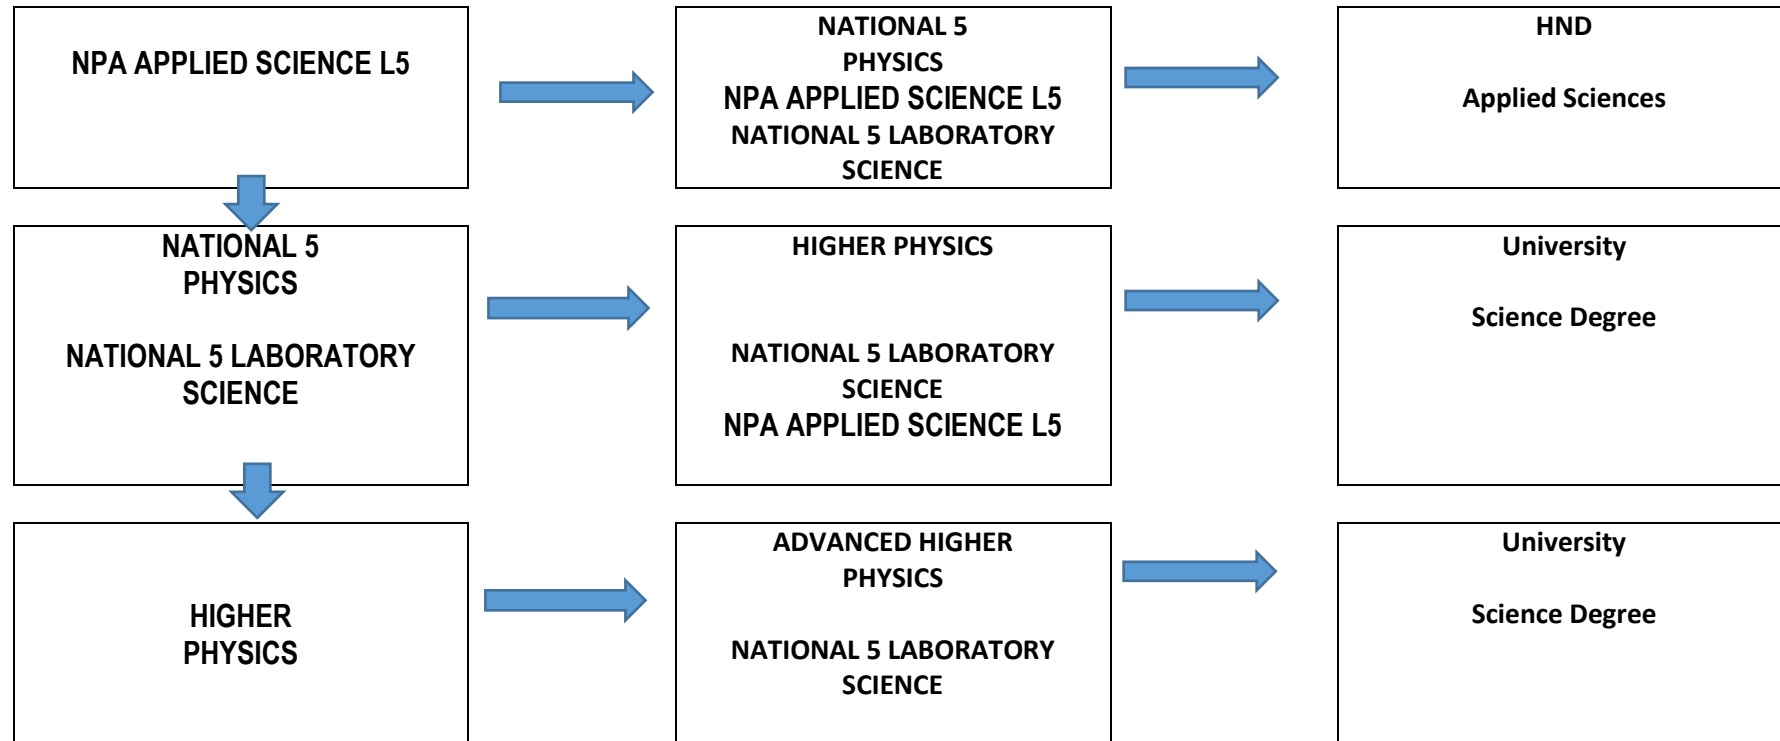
NPA APPLIED SCIENCE L5

NATIONAL 5
PHYSICS
NPA APPLIED SCIENCE L5
NATIONAL 5 LABORATORY SCIENCE

HND

Applied Sciences

NATIONAL 5
PHYSICS

NATIONAL 5 LABORATORY SCIENCE

HIGHER PHYSICS

NATIONAL 5 LABORATORY SCIENCE
NPA APPLIED SCIENCE L5

University

Science Degree

HIGHER
PHYSICS

ADVANCED HIGHER PHYSICS

NATIONAL 5 LABORATORY SCIENCE

University

Science Degree